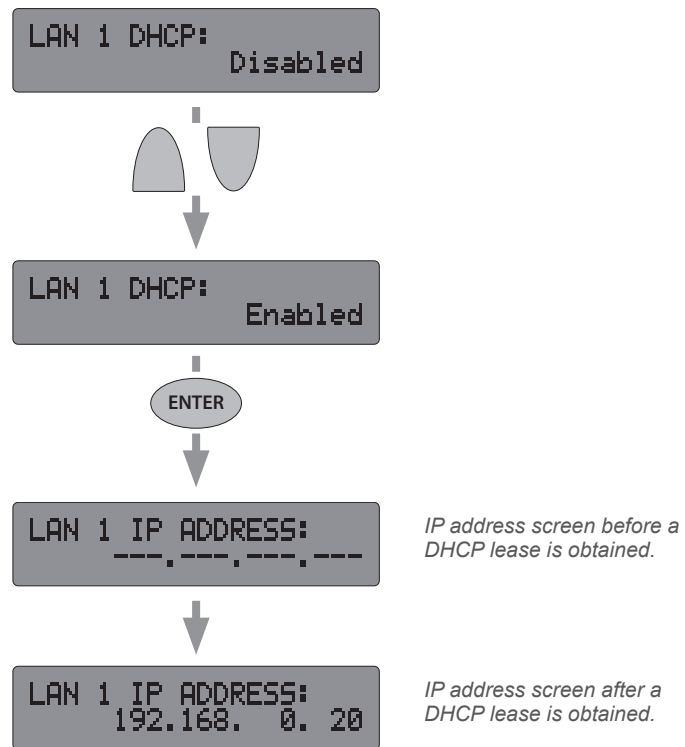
LAN 1 DHCP:
Disabled

LAN 1 DHCP:
Enabled

ENTER

LAN 1 IP ADDRESS:
---.---.---.---

IP address screen before a DHCP lease is obtained.

LAN 1 IP ADDRESS:
192.168. 0. 20

IP address screen after a DHCP lease is obtained.